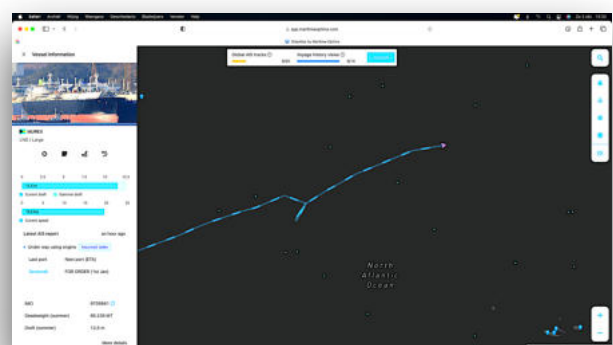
Safari Archief Wijzig Weergave Geschiedenis Bladwijzers Venster Help

app.marinetraffic.com

MarineTraffic by Kpler

Vessel Information

ALREX

LNG / Large

Latest AIS report

Under way using engines

Last port

Next port (ETA)

FOR ORDER (1st Jan)

IMO

Deadweight (summer)

Draft (summer)

More details

Global AIS tracks

Voyage history views

North
Atlantic
Ocean